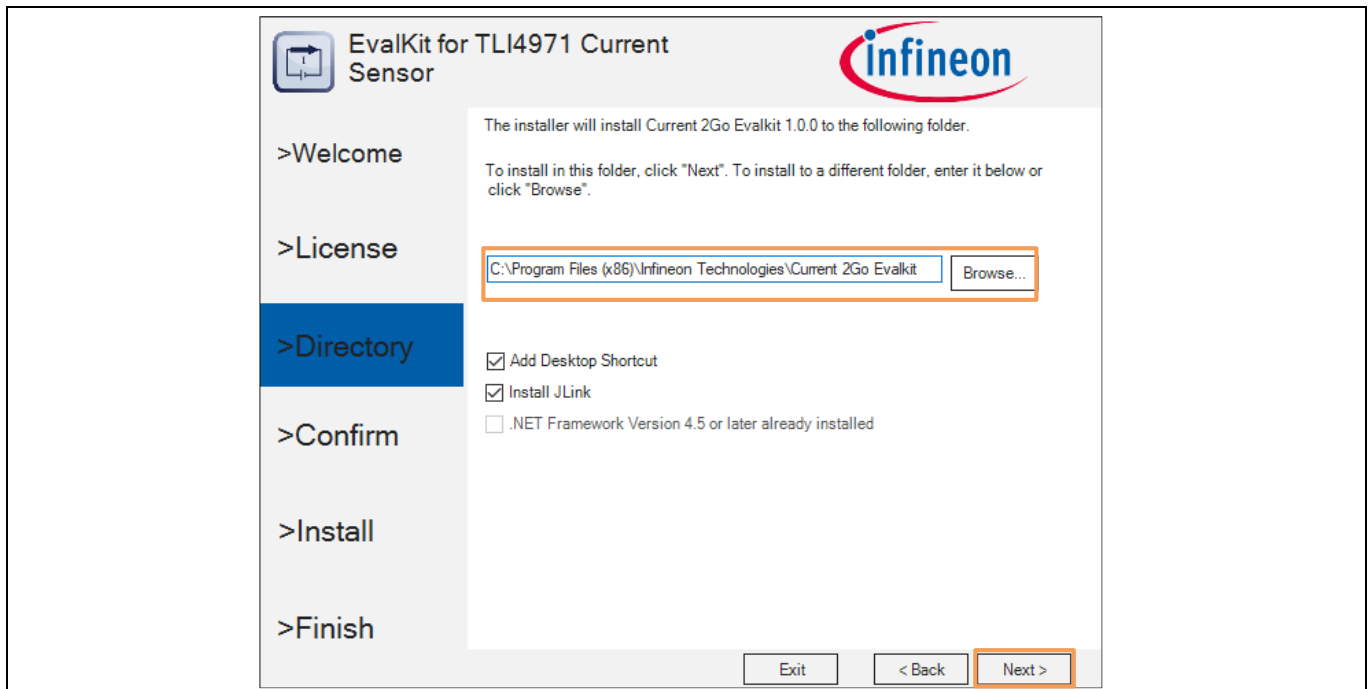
EvalKit for TLI4971 Current Sensor

infineon

>Welcome

>License

>Directory

>Confirm

>Install

>Finish

The installer will install Current 2Go Evalkit 1.0.0 to the following folder.

To install in this folder, click "Next". To install to a different folder, enter it below or click "Browse".

C:\Program Files (x86)\Infineon Technologies\Current 2Go Evalkit

Browse...

Add Desktop Shortcut

Install JLink

.NET Framework Version 4.5 or later already installed

Exit

< Back

Next >